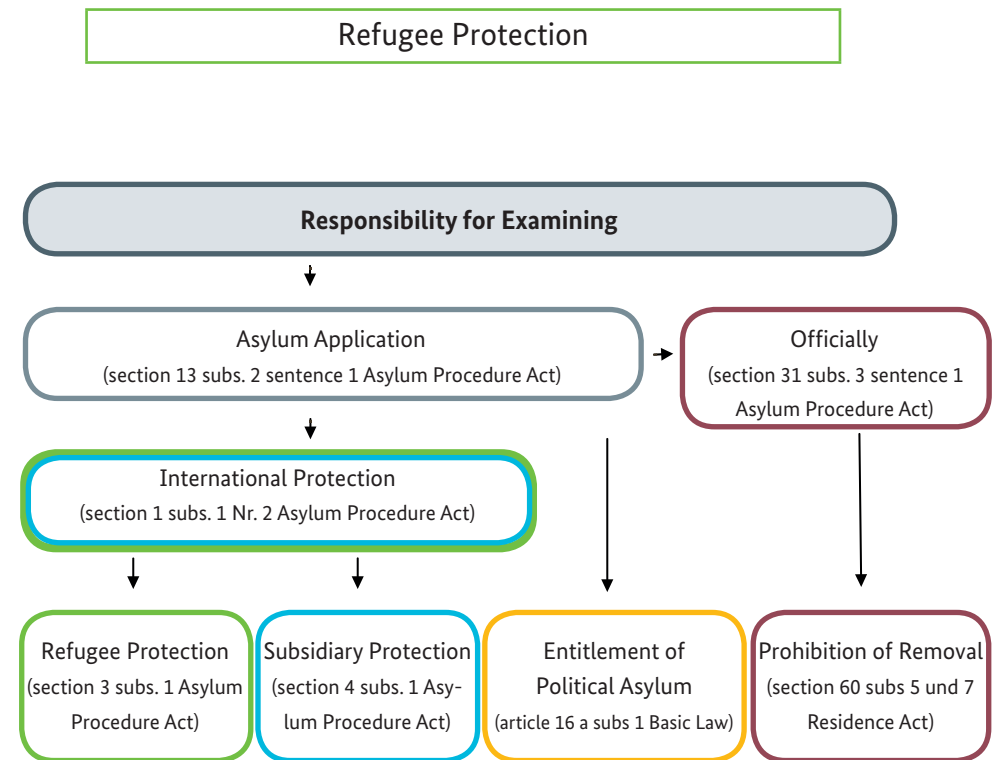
Refugee Protection

Responsibility for Examining

Asylum Application
(section 13 subs. 2 sentence 1 Asylum Procedure Act)

Officially
(section 31 subs. 3 sentence 1 Asylum Procedure Act)

International Protection
(section 1 subs. 1 Nr. 2 Asylum Procedure Act)

Refugee Protection
(section 3 subs. 1 Asylum Procedure Act)

Subsidiary Protection
(section 4 subs. 1 Asylum Procedure Act)

Entitlement of Political Asylum
(article 16 a subs 1 Basic Law)

Prohibition of Removal
(section 60 subs 5 und 7 Residence Act)